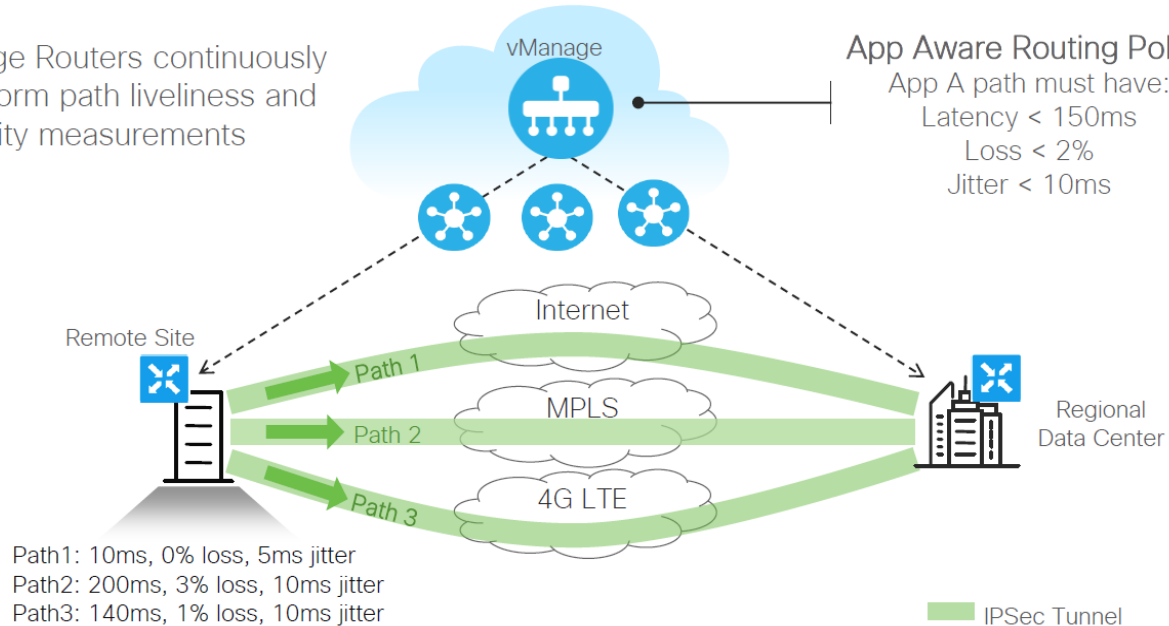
ge Routers continuously
orm path liveliness and
ity measurements

vManage

App Aware Routing Pol
App A path must have:
Latency < 150ms
Loss < 2%
Jitter < 10ms

Internet

Remote Site

Path 1

MPLS

Path 2

4G LTE

Path 3

Regional
Data Center

Path1: 10ms, 0% loss, 5ms jitter
Path2: 200ms, 3% loss, 10ms jitter
Path3: 140ms, 1% loss, 10ms jitter

IPSec Tunnel